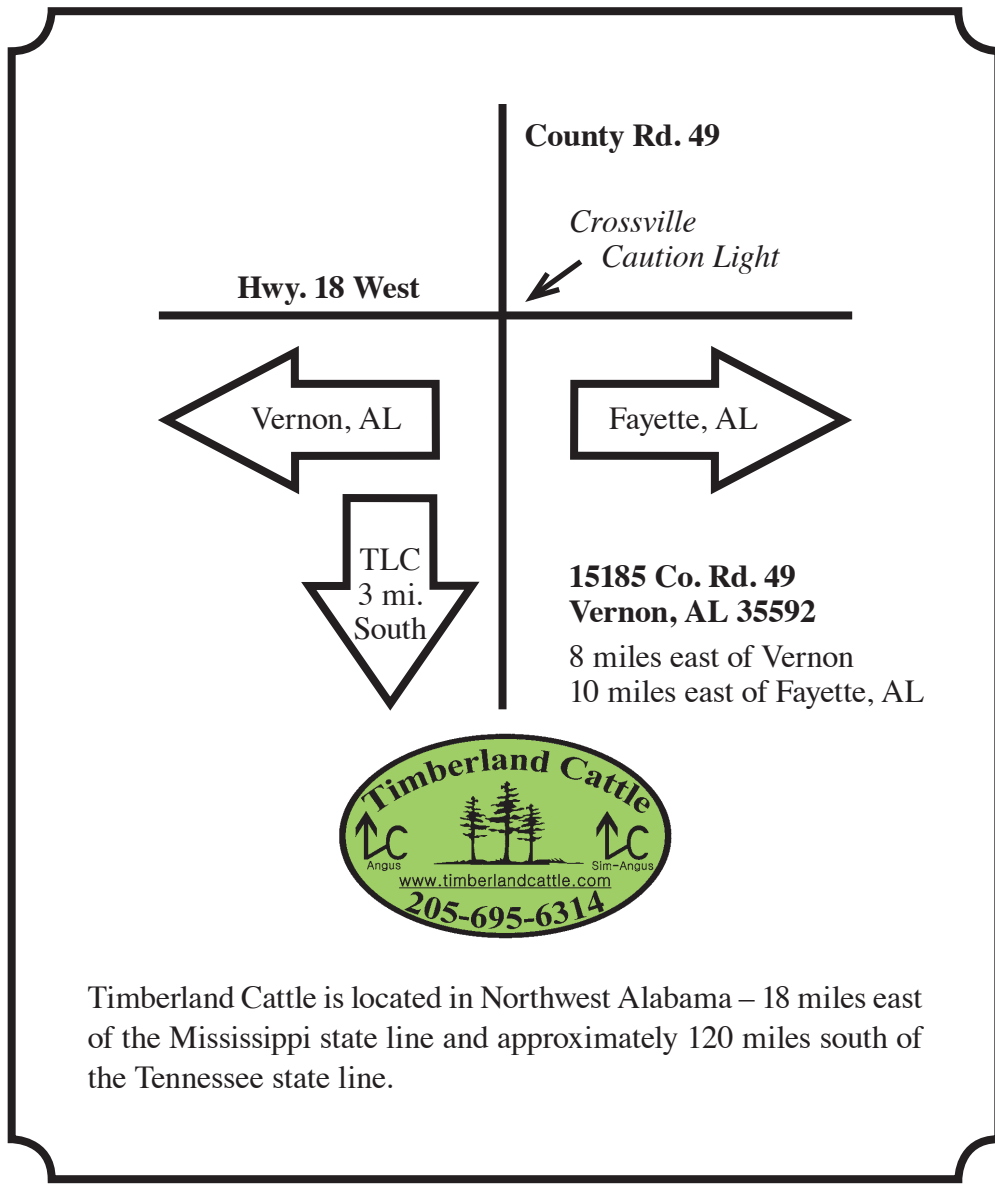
County Rd. 49

Crossville Caution Light

Hwy. 18 West

Vernon, AL

Fayette, AL

TLC
3 mi.
South

15185 Co. Rd. 49
Vernon, AL 35592

8 miles east of Vernon
10 miles east of Fayette, AL

Timberland Cattle

TLC
Angus

TLC
Sim-Angus

www.timberlandcattle.com

205-695-6314

Timberland Cattle is located in Northwest Alabama – 18 miles east of the Mississippi state line and approximately 120 miles south of the Tennessee state line.